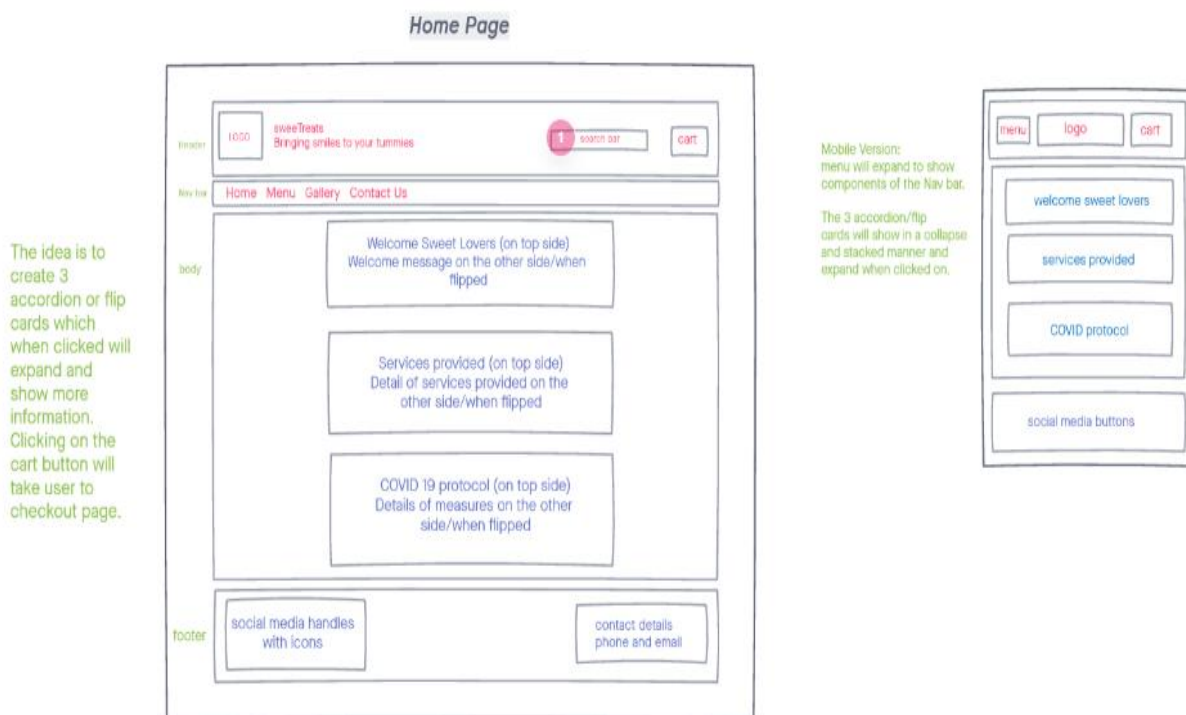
Home Page

The idea is to create 3 accordion or flip cards which when clicked will expand and show more information. Clicking on the cart button will take user to checkout page.

header

logo

sweeTreats
Bringing smiles to your tummies

1

search bar

cart

Nav bar

Home Menu Gallery Contact Us

body

Welcome Sweet Lovers (on top side)
Welcome message on the other side/when flipped

Services provided (on top side)
Detail of services provided on the other side/when flipped

COVID 19 protocol (on top side)
Details of measures on the other side/when flipped

footer

social media handles with icons

contact details
phone and email

Mobile Version:
menu will expand to show components of the Nav bar.

The 3 accordion/flip cards will show in a collapse and stacked manner and expand when clicked on.

menu

logo

cart

welcome sweet lovers

services provided

COVID protocol

social media buttons